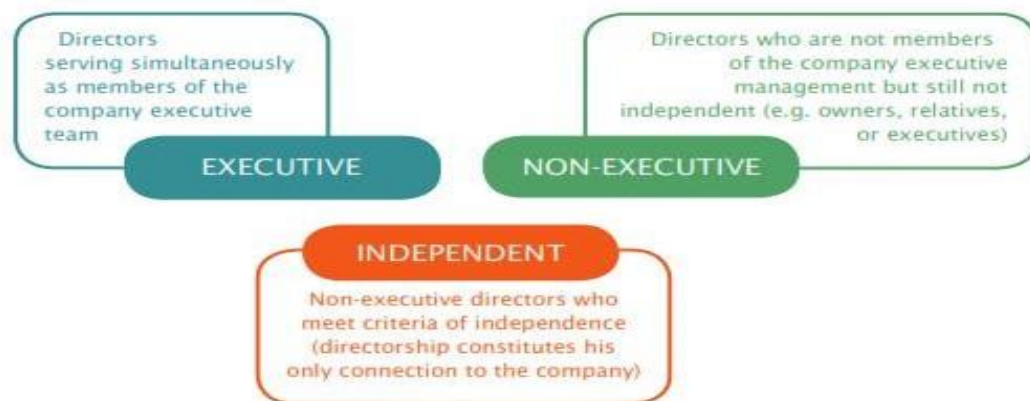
Directors serving simultaneously as members of the company executive team

EXECUTIVE

Directors who are not members of the company executive management but still not independent (e.g. owners, relatives, or executives)

NON-EXECUTIVE

INDEPENDENT

Non-executive directors who meet criteria of independence (directorship constitutes his only connection to the company)